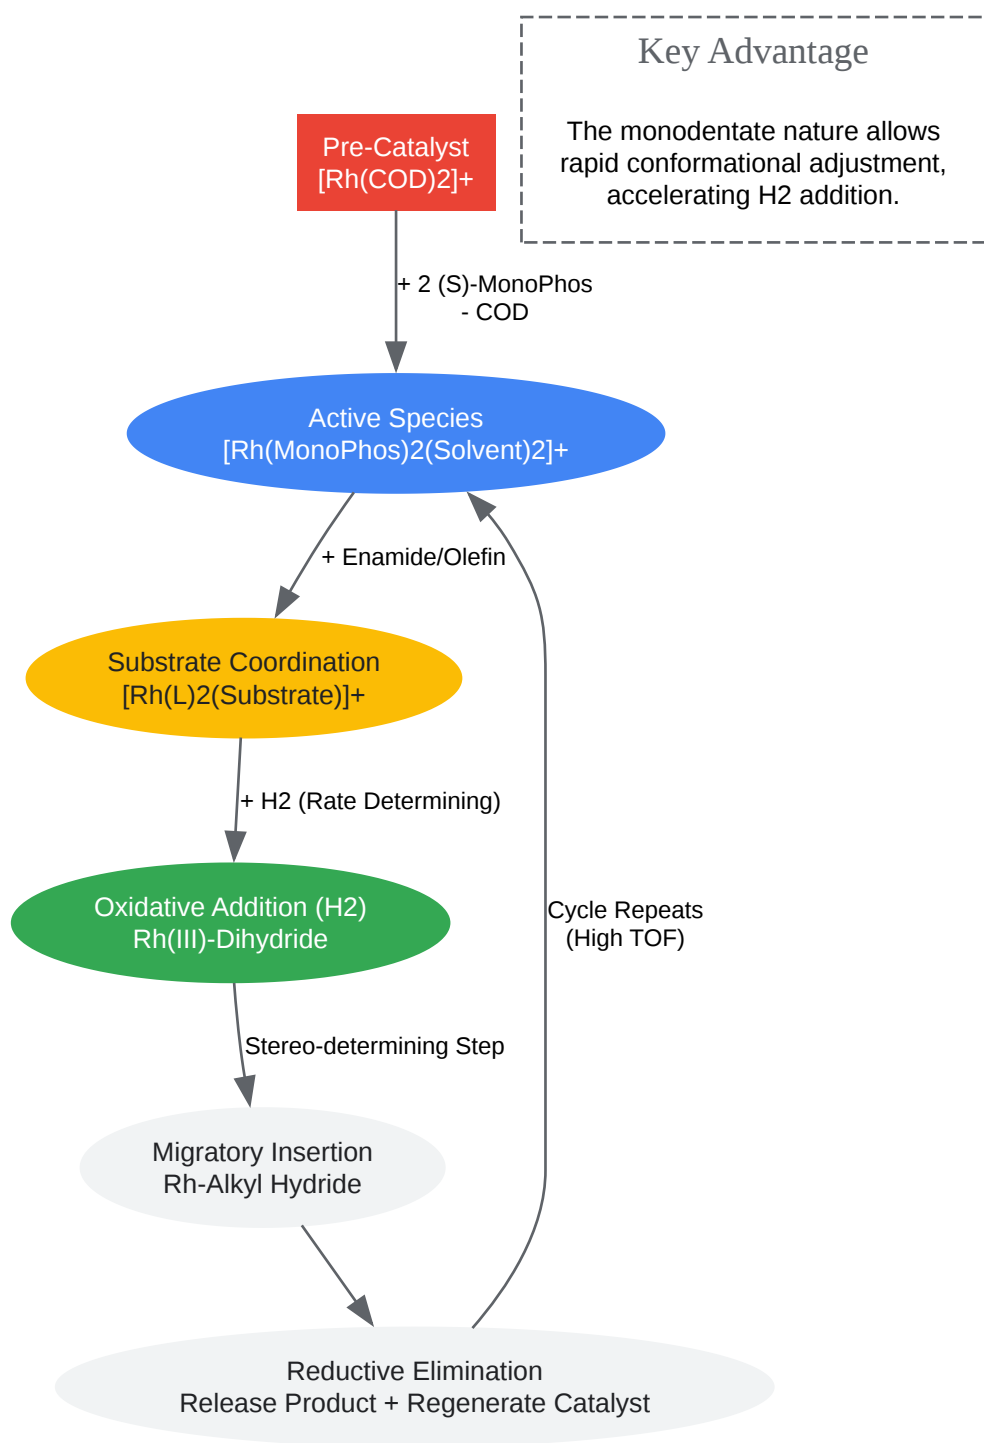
Key Advantage

The monodentate nature allows rapid conformational adjustment, accelerating H2 addition.

Pre-Catalyst
[Rh(COD)2]+

+ 2 (S)-MonoPhos
- COD

Active Species
[Rh(MonoPhos)2(Solvent)2]+

+ Enamide/Olefin

Substrate Coordination
[Rh(L)2(Substrate)]+

+ H2 (Rate Determining)

Oxidative Addition (H2)
Rh(III)-Dihydride

Stereo-determining Step

Migratory Insertion
Rh-Alkyl Hydride

Reductive Elimination
Release Product + Regenerate Catalyst

Cycle Repeats
(High TOF)